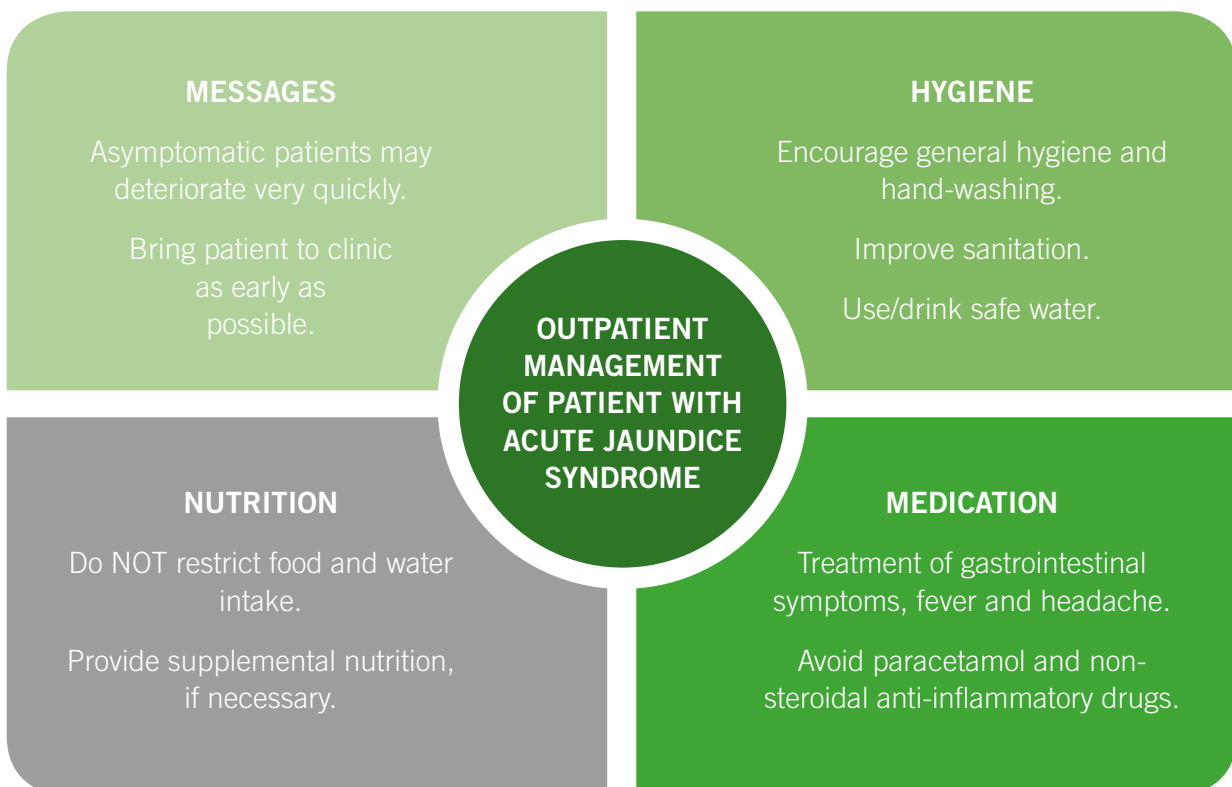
MESSAGES

Asymptomatic patients may deteriorate very quickly.

Bring patient to clinic as early as possible.

HYGIENE

Encourage general hygiene and hand-washing.

Improve sanitation.

Use/drink safe water.

OUTPATIENT MANAGEMENT OF PATIENT WITH ACUTE JAUNDICE SYNDROME

NUTRITION

Do NOT restrict food and water intake.

Provide supplemental nutrition, if necessary.

MEDICATION

Treatment of gastrointestinal symptoms, fever and headache.

Avoid paracetamol and non-steroidal anti-inflammatory drugs.